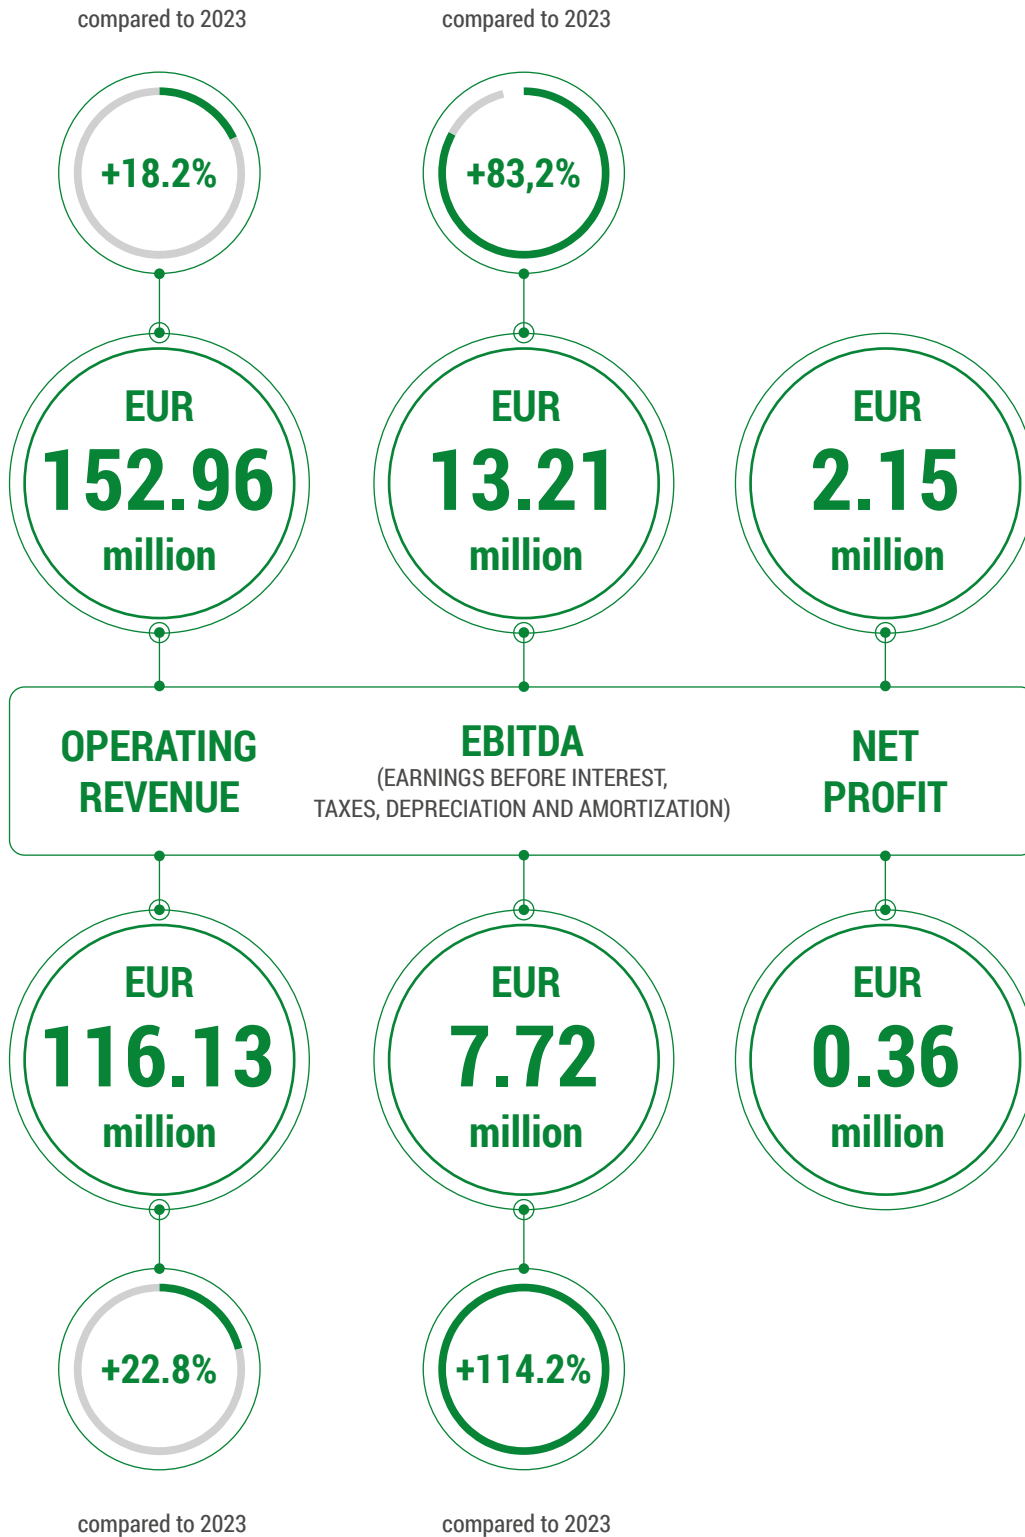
compared to 2023

compared to 2023

+18.2%

+83,2%

EUR 152.96 million

EUR 13.21 million

EUR 2.15 million

OPERATING REVENUE

EBITDA
(EARNINGS BEFORE INTEREST, TAXES, DEPRECIATION AND AMORTIZATION)

NET PROFIT

EUR 116.13 million

EUR 7.72 million

EUR 0.36 million

+22.8%

+114.2%

compared to 2023

compared to 2023